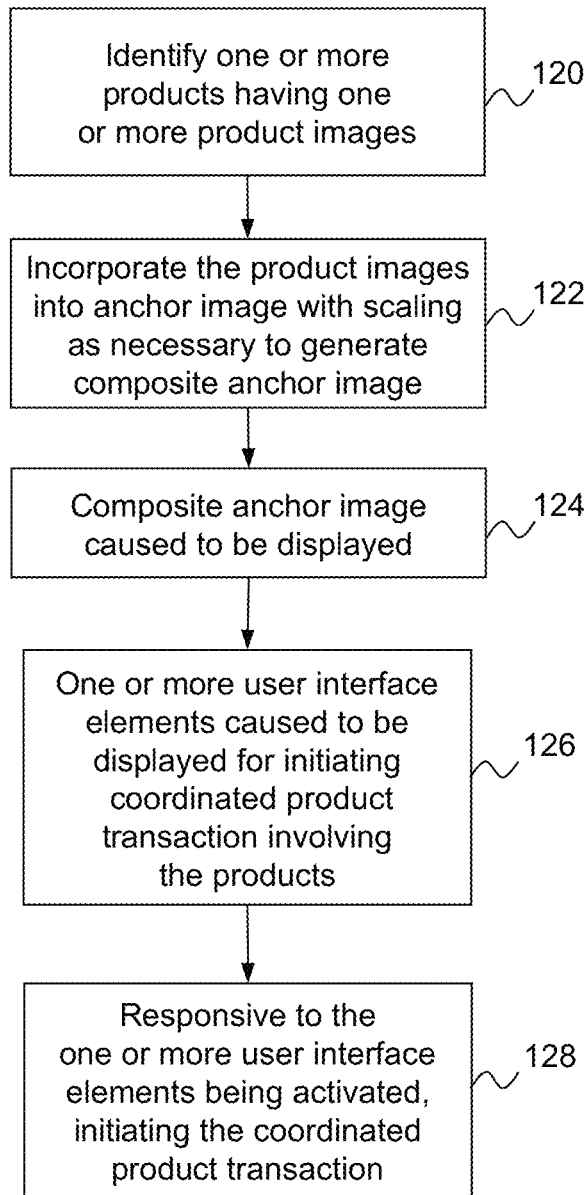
Identify one or more products having one or more product images

120

Incorporate the product images into anchor image with scaling as necessary to generate composite anchor image

122

Composite anchor image caused to be displayed

124

One or more user interface elements caused to be displayed for initiating coordinated product transaction involving the products

126

Responsive to the one or more user interface elements being activated, initiating the coordinated product transaction

128